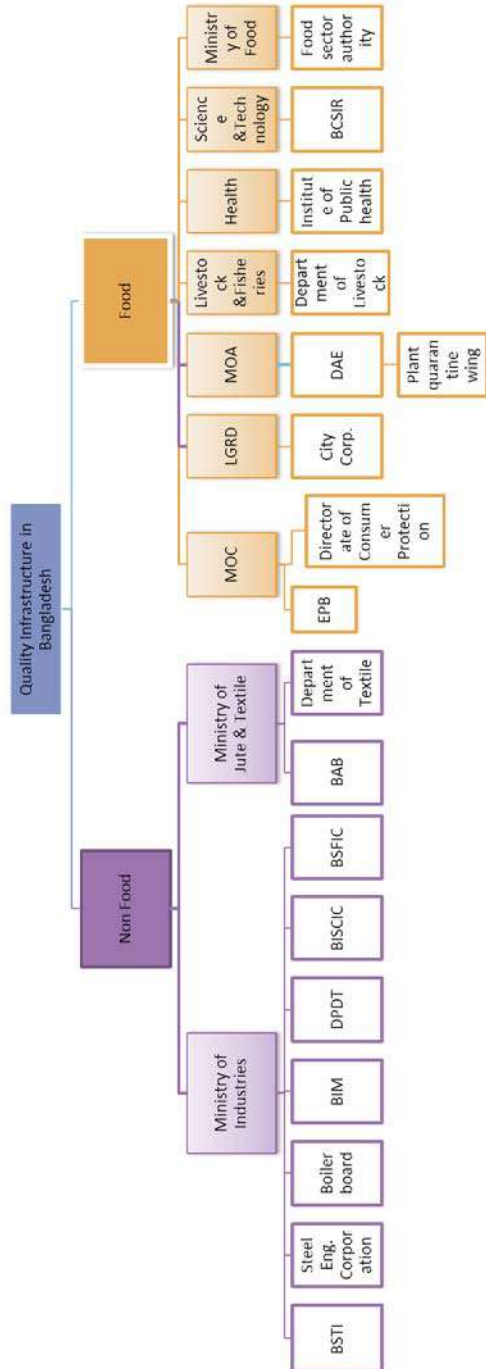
Quality Infrastructure in Bangladesh

Non Food

Ministry of Industries

BSTI

Steel Eng. Corporation

Boiller board

BIM

DPDT

BISCIC

BSFIC

Ministry of Jute & Textile

BAB

Department of Textile

Food

MOC

EPB

Directorate of Consumer Protection

LGRD

City Corp.

MOA

DAE

Plant quarantine wing

Livestock &Fisheries

Department of Livestock

Health

Institute of Public health

Science &Technology

BCSIR

Ministry of Food

Food sector authority